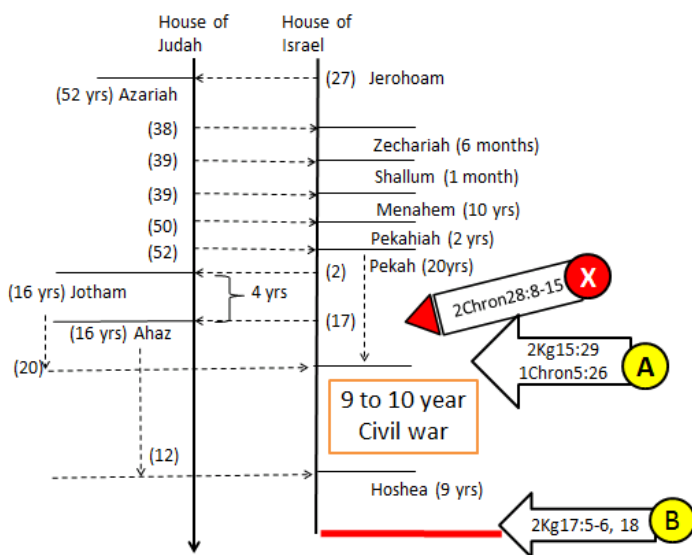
House of Judah

House of Israel

(27) Jerohoam

(52 yrs) Azariah

(38)

(39) Zechariah (6 months)

(39) Shallum (1 month)

(50) Menahem (10 yrs)

(52) Pekahiah (2 yrs)

(2) Pekah (20yrs)

(16 yrs) Jotham

4 yrs

(17)

(16 yrs) Ahaz

2Chron28:8-15

X

2Kg15:29
1Chron5:26

A

(20)

9 to 10 year
Civil war

(12)

Hoshea (9 yrs)

2Kg17:5-6, 18

B